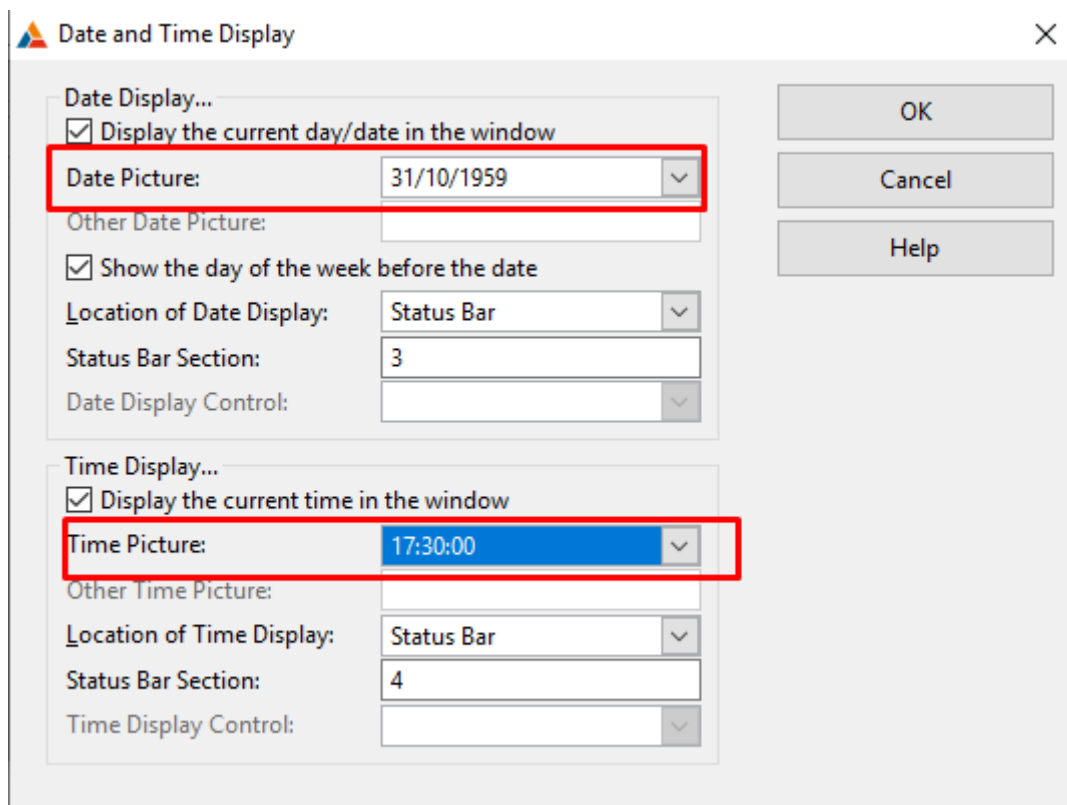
Date and Time Display

Date Display...
☑ Display the current day/date in the window
Date Picture: 31/10/1959
Other Date Picture:
☑ Show the day of the week before the date
Location of Date Display: Status Bar
Status Bar Section: 3
Date Display Control:

Time Display...
☑ Display the current time in the window
Time Picture: 17:30:00
Other Time Picture:
Location of Time Display: Status Bar
Status Bar Section: 4
Time Display Control:

OK
Cancel
Help